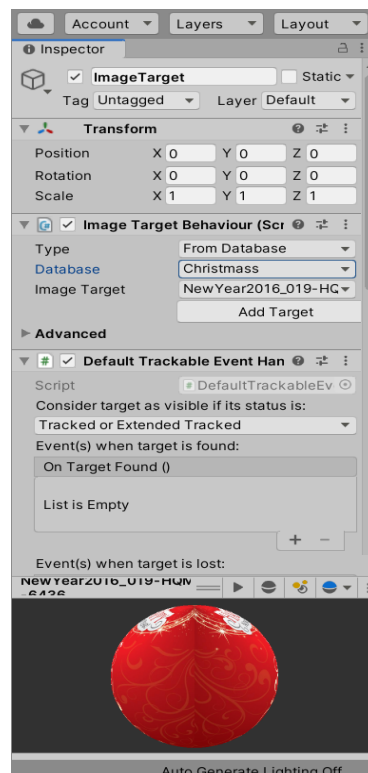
Account ▾ Layers ▾ Layout ▾

Inspector

ImageTarget
Static ▾

Tag Untagged ▾ Layer Default ▾

Transform

| | | | |
|---|---|---|---|
| Position | X 0 | Y 0 | Z 0 |
| Rotation | X 0 | Y 0 | Z 0 |
| Scale | X 1 | Y 1 | Z 1 |

Image Target Behaviour (Scr

Type From Database
Database Christmass
Image Target NewYear2016_019-HQ
Add Target

Advanced

Default Trackable Event Han

Script DefaultTrackableEv

Consider target as visible if its status is:
Tracked or Extended Tracked
Event(s) when target is found:
On Target Found ()

List is Empty

+ −

Event(s) when target is lost:

NewYear2016_019-HQN -6436

Auto Generate Lighting Off